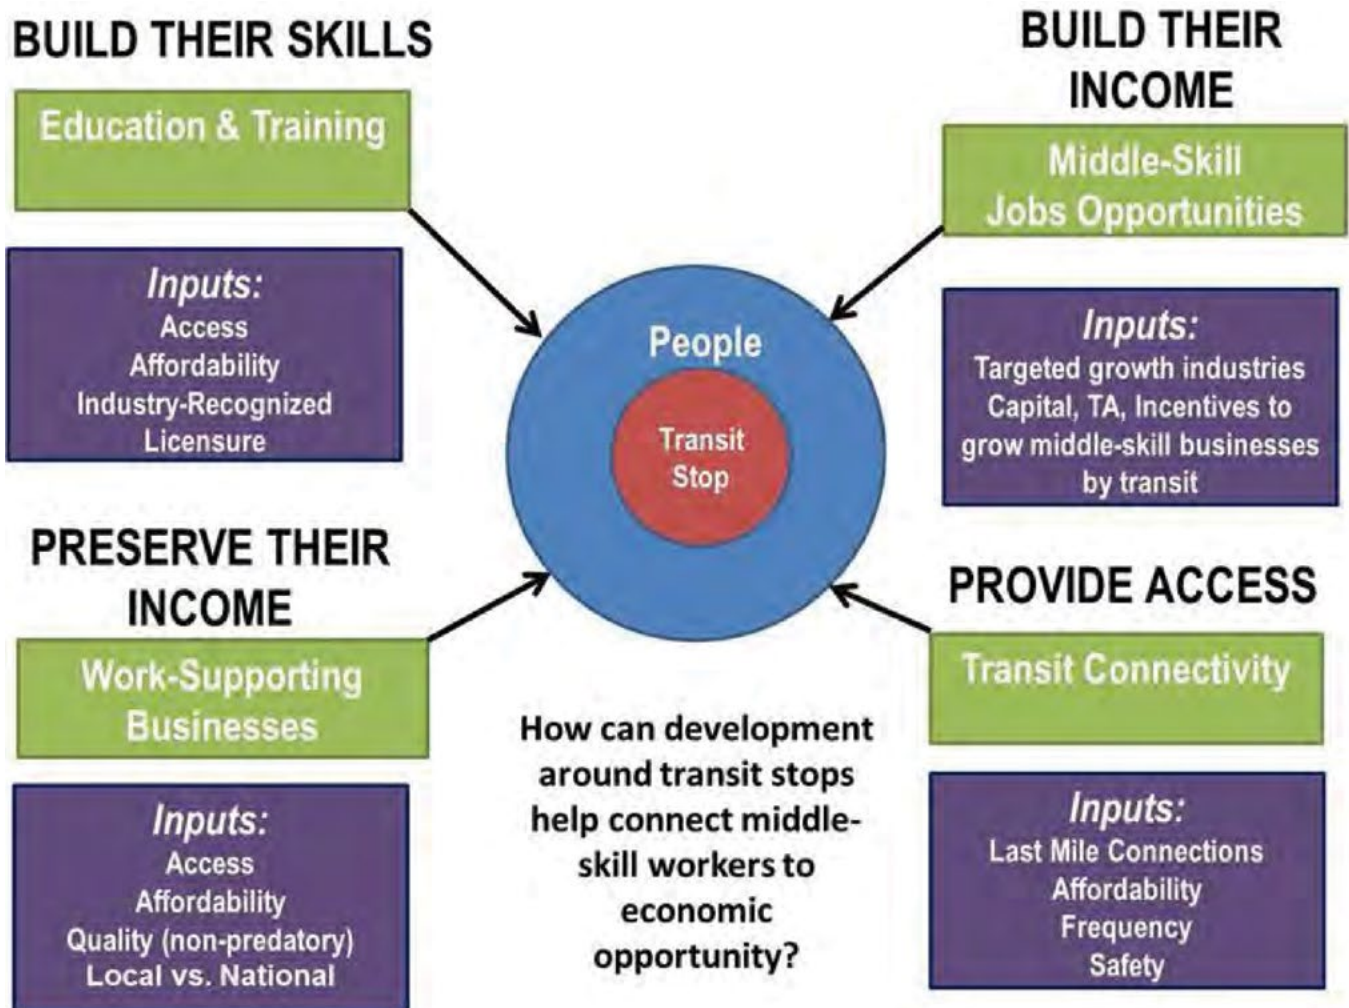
BUILD THEIR SKILLS

Education & Training

Inputs:
Access
Affordability
Industry-Recognized Licensure

BUILD THEIR INCOME

Middle-Skill Jobs Opportunities

Inputs:
Targeted growth industries
Capital, TA, Incentives to grow middle-skill businesses by transit

People

Transit Stop

PRESERVE THEIR INCOME

Work-Supporting Businesses

Inputs:
Access
Affordability
Quality (non-predatory)
Local vs. National

How can development around transit stops help connect middle-skill workers to economic opportunity?

PROVIDE ACCESS

Transit Connectivity

Inputs:
Last Mile Connections
Affordability
Frequency
Safety